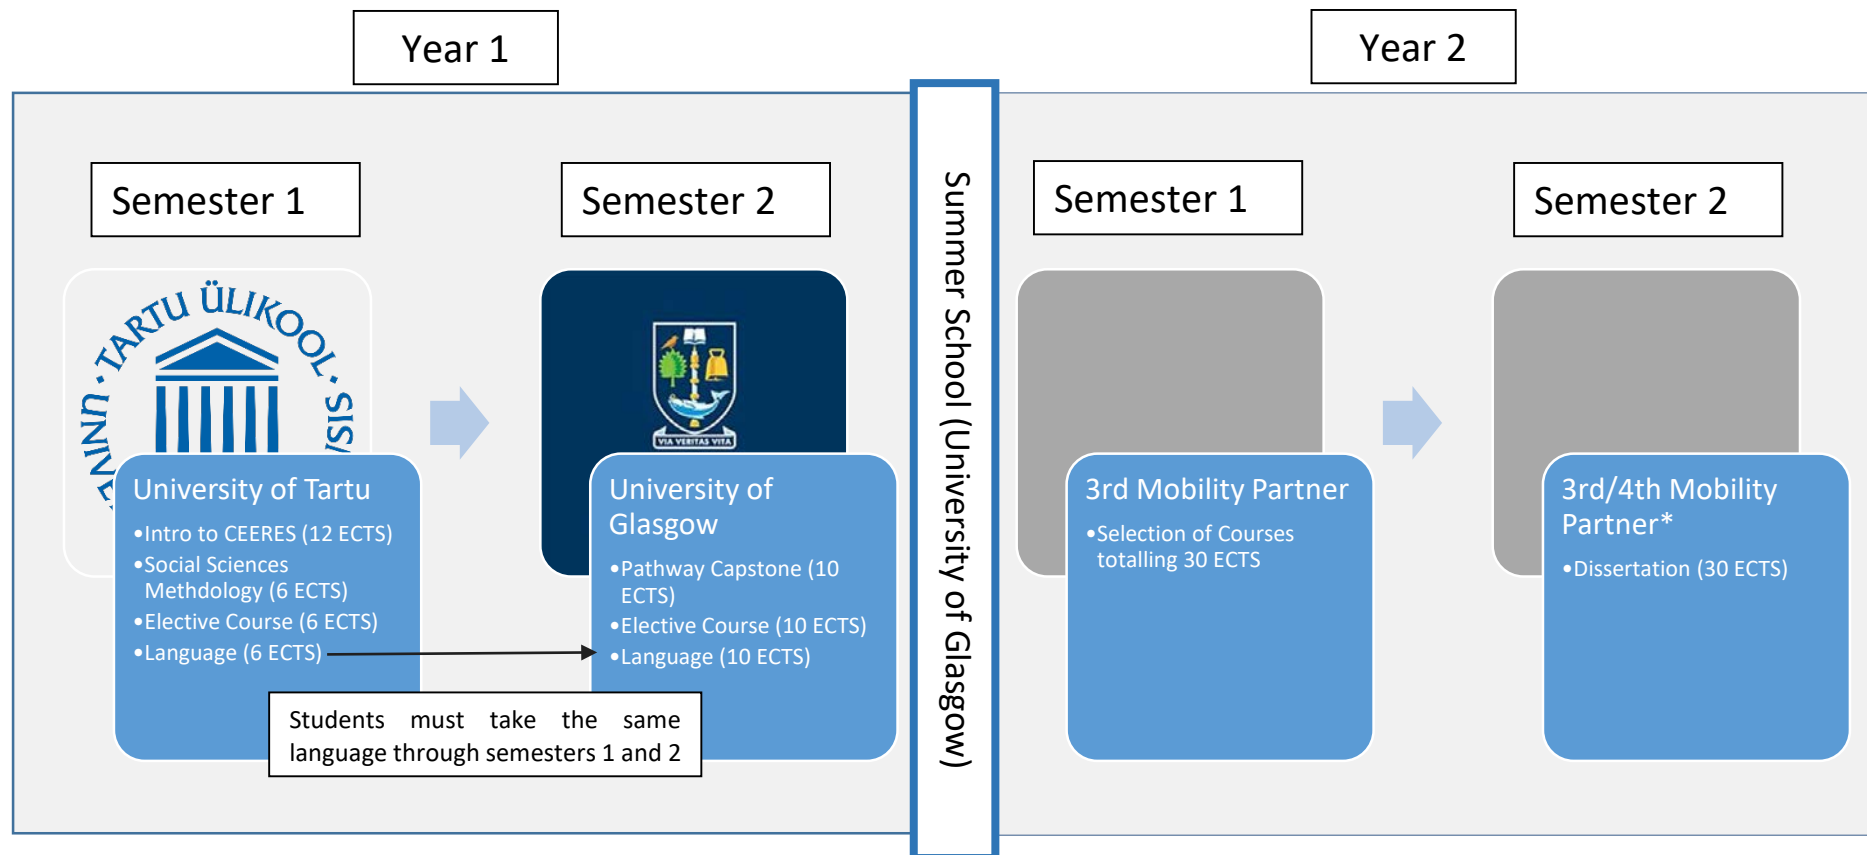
Year 1

Year 2

Semester 1

Semester 2

TARTU ÜLIKOOL · UNIVERSITAS

University of Tartu
•Intro to CEERES (12 ECTS)
•Social Sciences Methdology (6 ECTS)
•Elective Course (6 ECTS)
•Language (6 ECTS)

VIA VERITAS VITA

University of Glasgow
•Pathway Capstone (10 ECTS)
•Elective Course (10 ECTS)
•Language (10 ECTS)

Students must take the same language through semesters 1 and 2

Summer School (University of Glasgow)

Semester 1

Semester 2

3rd Mobility Partner
•Selection of Courses totalling 30 ECTS

3rd/4th Mobility Partner*
•Dissertation (30 ECTS)